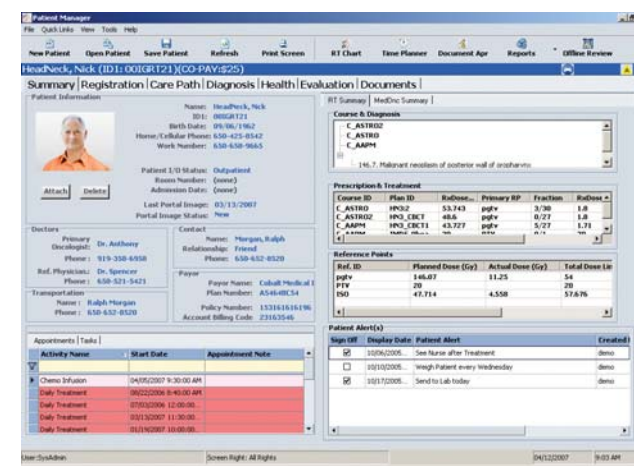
Patient Manager

File Quick Links View Tools Help

New Patient Open Patient Save Patient Refresh Print Screen RT Chart Time Planner Document Apr Reports Offline Review

HeadNeck, Nick (ID1: 00IGRT21)(CO-PAY:$25)

Summary Registration Care Path Diagnosis Health Evaluation Documents

Patient Information

Name: HeadNeck, Nick
ID1: 00IGRT21
Birth Date: 09/06/1962
Home/Cellular Phone: 650-425-8542
Work Number: 650-658-9665

Patient I/O Status: Outpatient
Room Number: (none)
Admission Date: (none)

Attach Delete

Last Portal Image: 03/13/2007
Portal Image Status: New

Doctors
Primary Oncologist: Dr. Anthony
Phone: 919-350-6958
Ref. Physician: Dr. Spencer
Phone: 650-521-5421

Contact
Name: Morgan, Ralph
Relationship: Friend
Phone: 650-652-8520

Transportation
Name: Ralph Morgan
Phone: 650-652-8520

Payor
Payor Name: Cobalt Medical I
Plan Number: 4546BC54
Policy Number: 15316161616196
Account Billing Code: 23163546

RT Summary MedOnc Summary

Course & Diagnosis
C_ASTRO2
C_ASTRO
C_AAPM
146.7. Malignant neoplasm of posterior wall of oropharynx

Prescription & Treatment

| Course ID | Plan ID | RxDose... | Primary RP | Fraction | RxDose |
|---|---|---|---|---|---|
| C_ASTRO | HN02 | 53.743 | pgtv | 3/30 | 1.8 |
| C_ASTRO2 | HN3_CBCT | 48.6 | pgtv | 0/27 | 1.8 |
| C_AAPM | HN3_CBCT1 | 43.727 | pgtv | 5/27 | 1.71 |

Reference Points

| Ref. ID | Planned Dose (Gy) | Actual Dose (Gy) | Total Dose Lin |
|---|---|---|---|
| pgtv | 146.07 | 11.25 | 54 |
| PTV | 20 | | 20 |
| ISO | 47.714 | 4.558 | 57.676 |

Appointments Tasks

| Activity Name | Start Date | Appointment Note |
|---|---|---|
| Chemo Infusion | 04/05/2007 9:30:00 AM | |
| Daily Treatment | 08/22/2006 8:40:00 AM | |
| Daily Treatment | 07/03/2006 12:00:00 | |
| Daily Treatment | 03/13/2007 11:30:00 | |
| Daily Treatment | 01/19/2007 10:00:00 | |

Patient Alert(s)

| Sign Off | Display Date | Patient Alert | Created |
|---|---|---|---|
| ☑ | 10/06/2005 | See Nurse after Treatment | demo |
| ☐ | 10/10/2005 | Weigh Patient every Wednesday | demo |
| ☑ | 10/17/2005 | Send to Lab today | demo |

User:SysAdmin Screen Right: All Rights 04/12/2007 9:03 AM